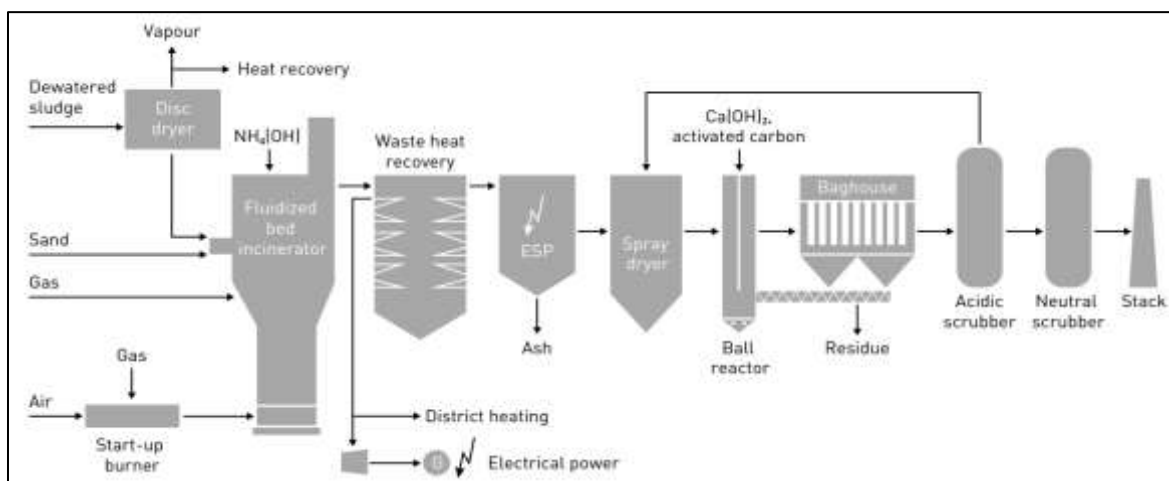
Vapour

Heat recovery

Dewatered sludge

Disc dryer

$NH_4(OH)$

Fluidized bed incinerator

Sand

Gas

Gas

Air

Start-up burner

Waste heat recovery

District heating

Electrical power

ESP

Ash

$Ca(OH)_2$, activated carbon

Spray dryer

Ball reactor

Baghouse

Residue

Acidic scrubber

Neutral scrubber

Stack